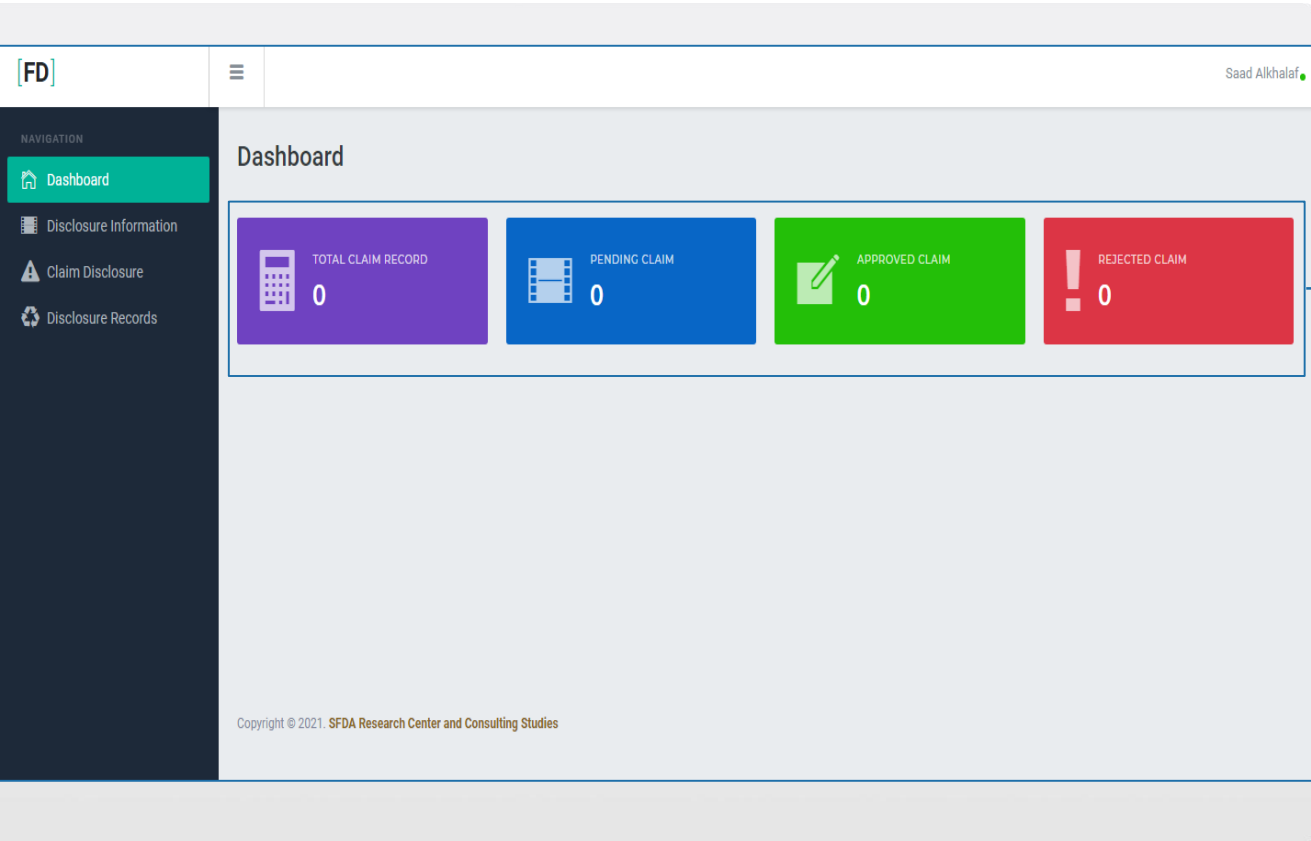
[FD]

≡

Saad Alkhalaf

NAVIGATION

Dashboard

Disclosure Information

Claim Disclosure

Disclosure Records

Dashboard

TOTAL CLAIM RECORD
0

PENDING CLAIM
0

APPROVED CLAIM
0

REJECTED CLAIM
0

Copyright © 2021. SFDA Research Center and Consulting Studies